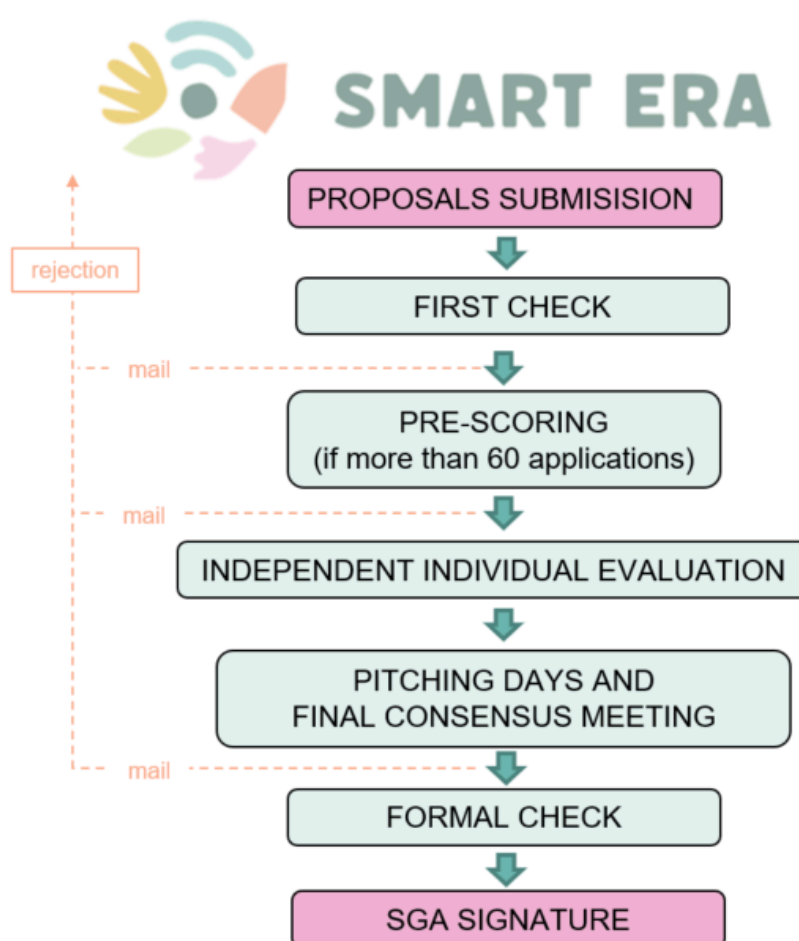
SMART ERA

PROPOSALS SUBMISISION

rejection

FIRST CHECK

mail

PRE-SCORING
(if more than 60 applications)

mail

INDEPENDENT INDIVIDUAL EVALUATION

PITCHING DAYS AND
FINAL CONSENSUS MEETING

mail

FORMAL CHECK

SGA SIGNATURE